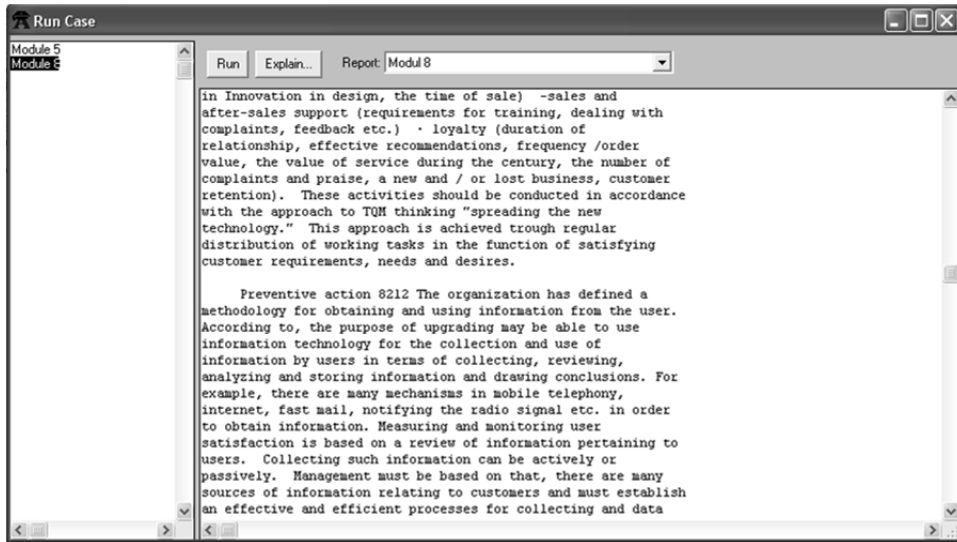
Run Case

Module 5
Module 8

Run Explain... Report: Modul 8

in Innovation in design, the time of sale) -sales and after-sales support (requirements for training, dealing with complaints, feedback etc.) · loyalty (duration of relationship, effective recommendations, frequency /order value, the value of service during the century, the number of complaints and praise, a new and / or lost business, customer retention). These activities should be conducted in accordance with the approach to TQM thinking "spreading the new technology." This approach is achieved trough regular distribution of working tasks in the function of satisfying customer requirements, needs and desires.

Preventive action 8212 The organization has defined a methodology for obtaining and using information from the user. According to, the purpose of upgrading may be able to use information technology for the collection and use of information by users in terms of collecting, reviewing, analyzing and storing information and drawing conclusions. For example, there are many mechanisms in mobile telephony, internet, fast mail, notifying the radio signal etc. in order to obtain information. Measuring and monitoring user satisfaction is based on a review of information pertaining to users. Collecting such information can be actively or passively. Management must be based on that, there are many sources of information relating to customers and must establish an effective and efficient processes for collecting and data